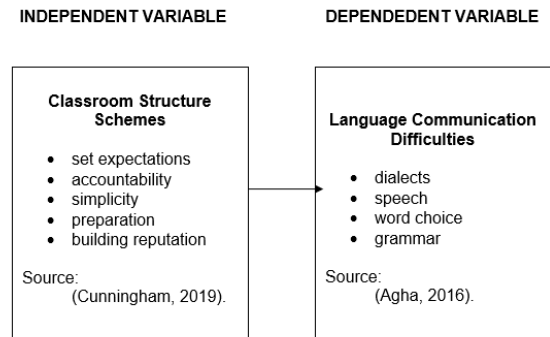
INDEPENDENT VARIABLE

DEPENDEDENT VARIABLE

Classroom Structure Schemes

- set expectations
- accountability
- simplicity
- preparation
- building reputation

Source:
(Cunningham, 2019).

Language Communication Difficulties

- dialects
- speech
- word choice
- grammar

Source:
(Agha, 2016).